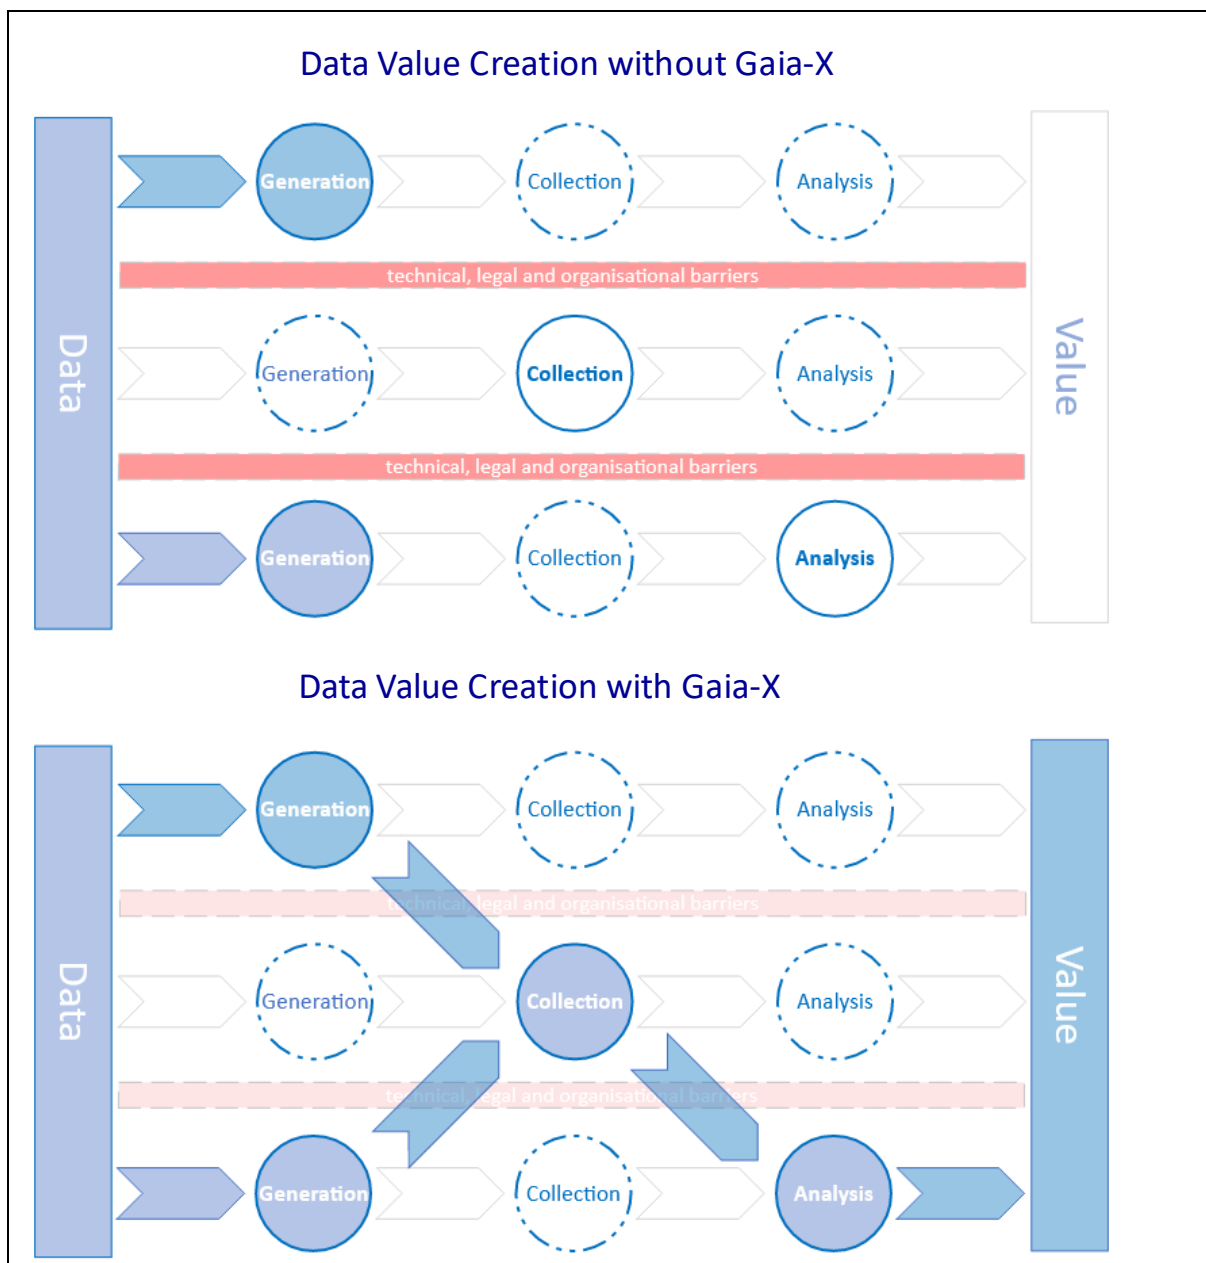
Data Value Creation without Gaia-X

Data

Generation

Collection

Analysis

technical, legal and organisational barriers

Generation

Collection

Analysis

technical, legal and organisational barriers

Generation

Collection

Analysis

Value

Data Value Creation with Gaia-X

Data

Generation

Collection

Analysis

technical, legal and organisational barriers

Generation

Collection

Analysis

technical, legal and organisational barriers

Generation

Collection

Analysis

Value